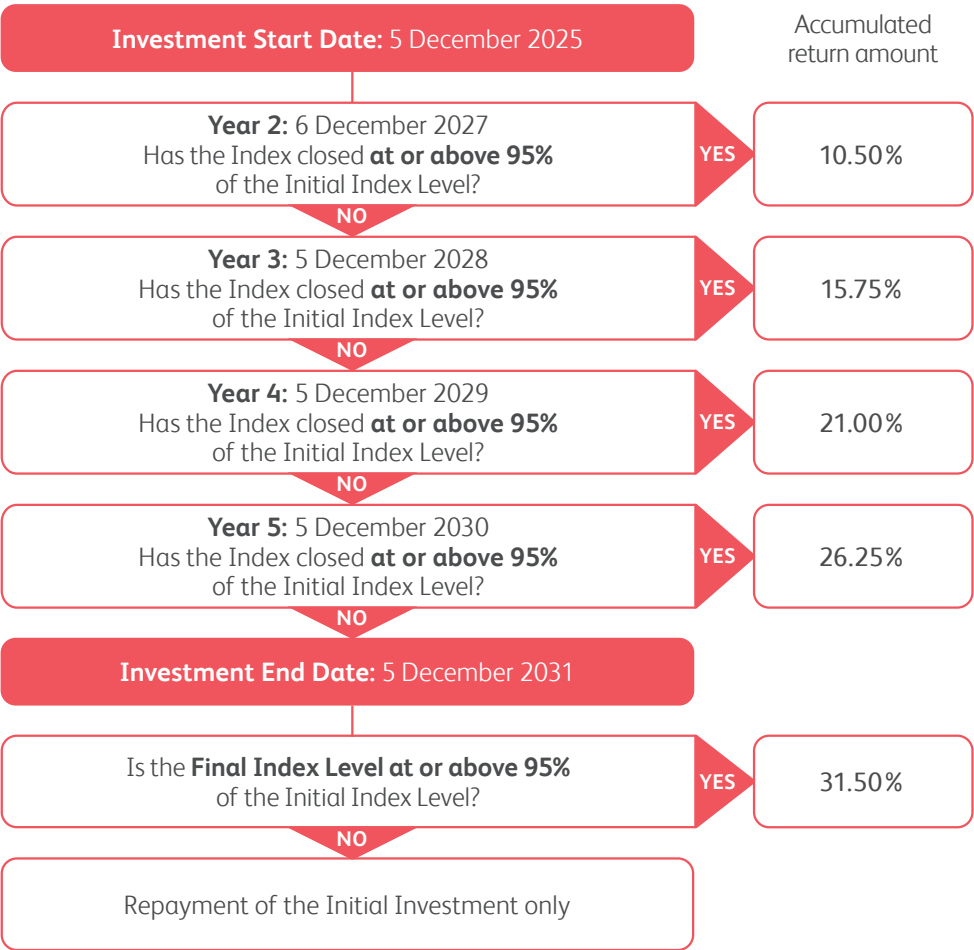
**Investment Start Date:** 5 December 2025

Accumulated return amount

**Year 2:** 6 December 2027
Has the Index closed **at or above 95%** of the Initial Index Level?

YES

10.50%

NO

**Year 3:** 5 December 2028
Has the Index closed **at or above 95%** of the Initial Index Level?

YES

15.75%

NO

**Year 4:** 5 December 2029
Has the Index closed **at or above 95%** of the Initial Index Level?

YES

21.00%

NO

**Year 5:** 5 December 2030
Has the Index closed **at or above 95%** of the Initial Index Level?

YES

26.25%

NO

**Investment End Date:** 5 December 2031

Is the **Final Index Level at or above 95%** of the Initial Index Level?

YES

31.50%

NO

Repayment of the Initial Investment only